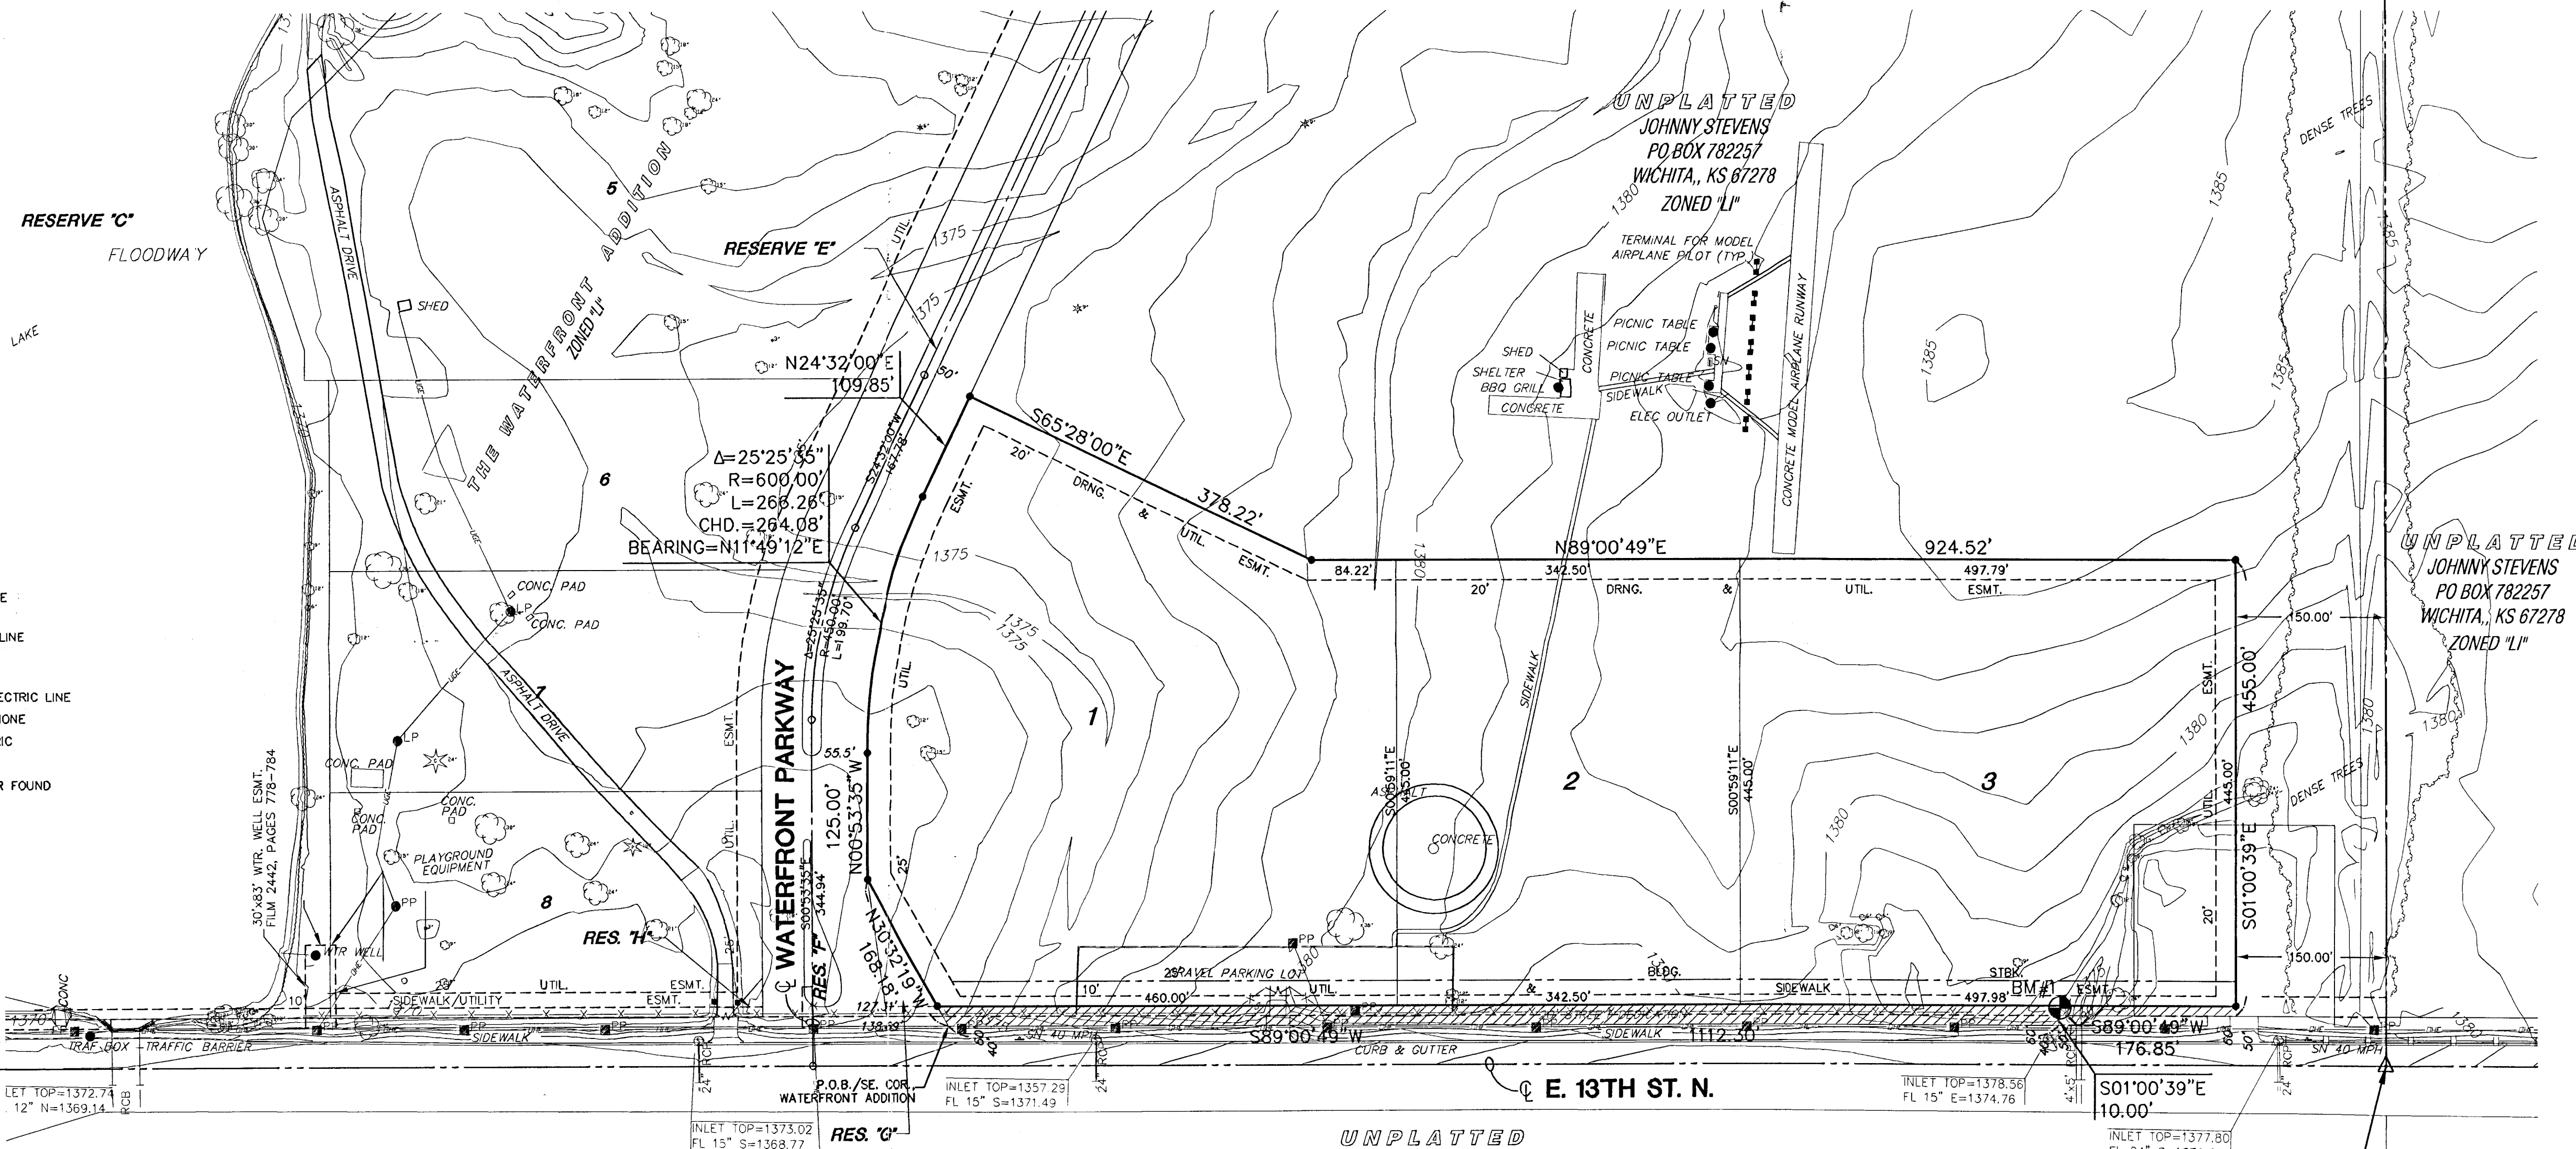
RESERVE "C"
FLOODWAY
LAKE
E
LINE
ECTRIC LINE
IONE
IC
R FOUND

THE WATERFRONT ADDITION
ZONED "LI"
5
6
8
1
ASPHALT DRIVE
SHED
RESERVE "E"
UTIL.
1375
N24°32'00"E
109.85'
50'
Δ=25°25'35"
R=600.00'
L=266.26'
CHD.=264.08'
BEARING=N11°49'12"E
CONC. PAD
CONC. PAD
LP
LP
CONC. PAD
CONC. PAD
CONC. PAD
PLAYGROUND EQUIPMENT
PP
WTR WELL
30'x83' WTR. WELL ESMT. FILM 2442, PAGES 778-784
RES. "H"
UTIL.
ESMT.
SIDEWALK/UTILITY
ESMT.
UTIL.
ESMT.
CONC
1370
TRAF. BOX
TRAFFIC BARRIER
SIDEWALK
LET TOP=1372.74
12" N=1369.14
RCB
24" RCP
INLET TOP=1373.02
FL 15" S=1368.77
WATERFRONT PARKWAY
RES. "F"
S00°53'35"E
344.94'
Δ=25°25'35"
R=450.00'
L=199.70'
55.5'
125.00'
N00°53'35"W
N30°32'19"W
168.18'
25'
127.1'
138.19'
P.O.B./SE. COR. WATERFRONT ADDITION
RES. "G"
INLET TOP=1357.29
FL 15" S=1371.49
S65°28'00"E
378.22'
20'
DRNG. & UTIL. ESMT.
ESMT.
UTIL.
1
1375
UNPLATTED
JOHNNY STEVENS
PO BOX 782257
WICHITA,, KS 67278
ZONED "LI"
TERMINAL FOR MODEL AIRPLANE PILOT (TYP.)
CONCRETE MODEL AIRPLANE RUNWAY
PICNIC TABLE
PICNIC TABLE
PICNIC TABLE
SIDEWALK
ELEC OUTLET
SHED
SHELTER
BBQ GRILL
CONCRETE
CONCRETE
1380
1385
1385
1385
N89°00'49"E
924.52'
84.22'
342.50'
497.79'
20'
DRNG. & UTIL. ESMT.
SIDEWALK
ASPHALT
S00°59'11"E
445.00'
CONCRETE
2
S00°59'11"E
445.00'
3
1380
1380
DENSE TREES
DENSE TREES
150.00'
455.00'
ESMT.
UTIL.
445.00'
S01°00'39"E
20'
150.00'
UNPLATTED
JOHNNY STEVENS
PO BOX 782257
WICHITA,, KS 67278
ZONED "LI"
1380
PP
GRAVEL PARKING LOT
10'
460.00'
UTIL.
& 342.50'
BLDG.
SIDEWALK
STBK.
497.98'
BM#1
ESMT.
SN 40 MPH
SIDEWALK
S89°00'49"W
1112.30'
CURB & GUTTER
S89°00'49"W
176.85'
SN 40 MPH
E. 13TH ST. N.
INLET TOP=1378.56
FL 15" E=1374.76
S01°00'39"E
10.00'
INLET TOP=1377.80
UNPLATTED